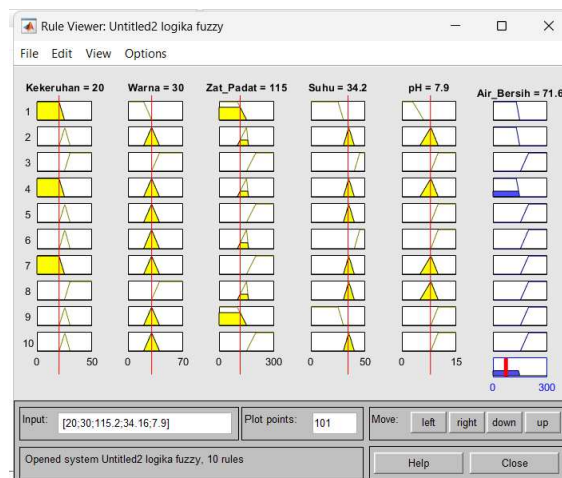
Rule Viewer: Untitled2 logika fuzzy

File Edit View Options

Kekeruhan = 20
Warna = 30
Zat_Padat = 115
Suhu = 34.2
pH = 7.9
Air_Bersih = 71.6

1
2
3
4
5
6
7
8
9
10

0 50
0 70
0 300
0 50
0 15
0 300

Input: [20;30;115.2;34.16;7.9]
Plot points: 101
Move: left right down up

Opened system Untitled2 logika fuzzy, 10 rules

Help
Close